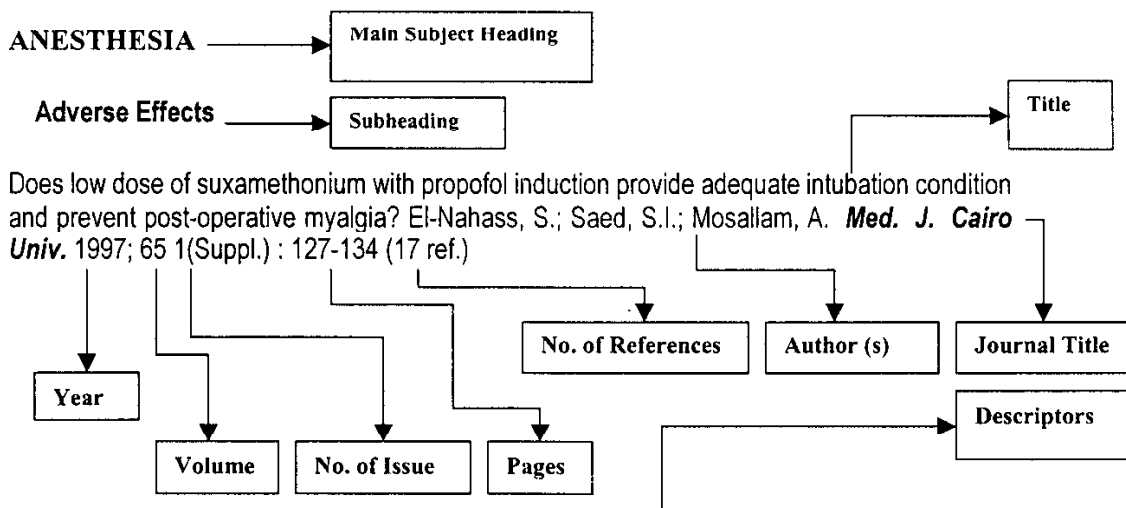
ANESTHESIA

Main Subject Heading

Adverse Effects

Subheading

Title

Does low dose of suxamethonium with propofol induction provide adequate intubation condition and prevent post-operative myalgia? El-Nahass, S.; Saed, S.I.; Mosallam, A. ***Med. J. Cairo Univ.*** 1997; 65 1(Suppl.) : 127-134 (17 ref.)

No. of References

Author (s)

Journal Title

Year

Descriptors

Volume

No. of Issue

Pages